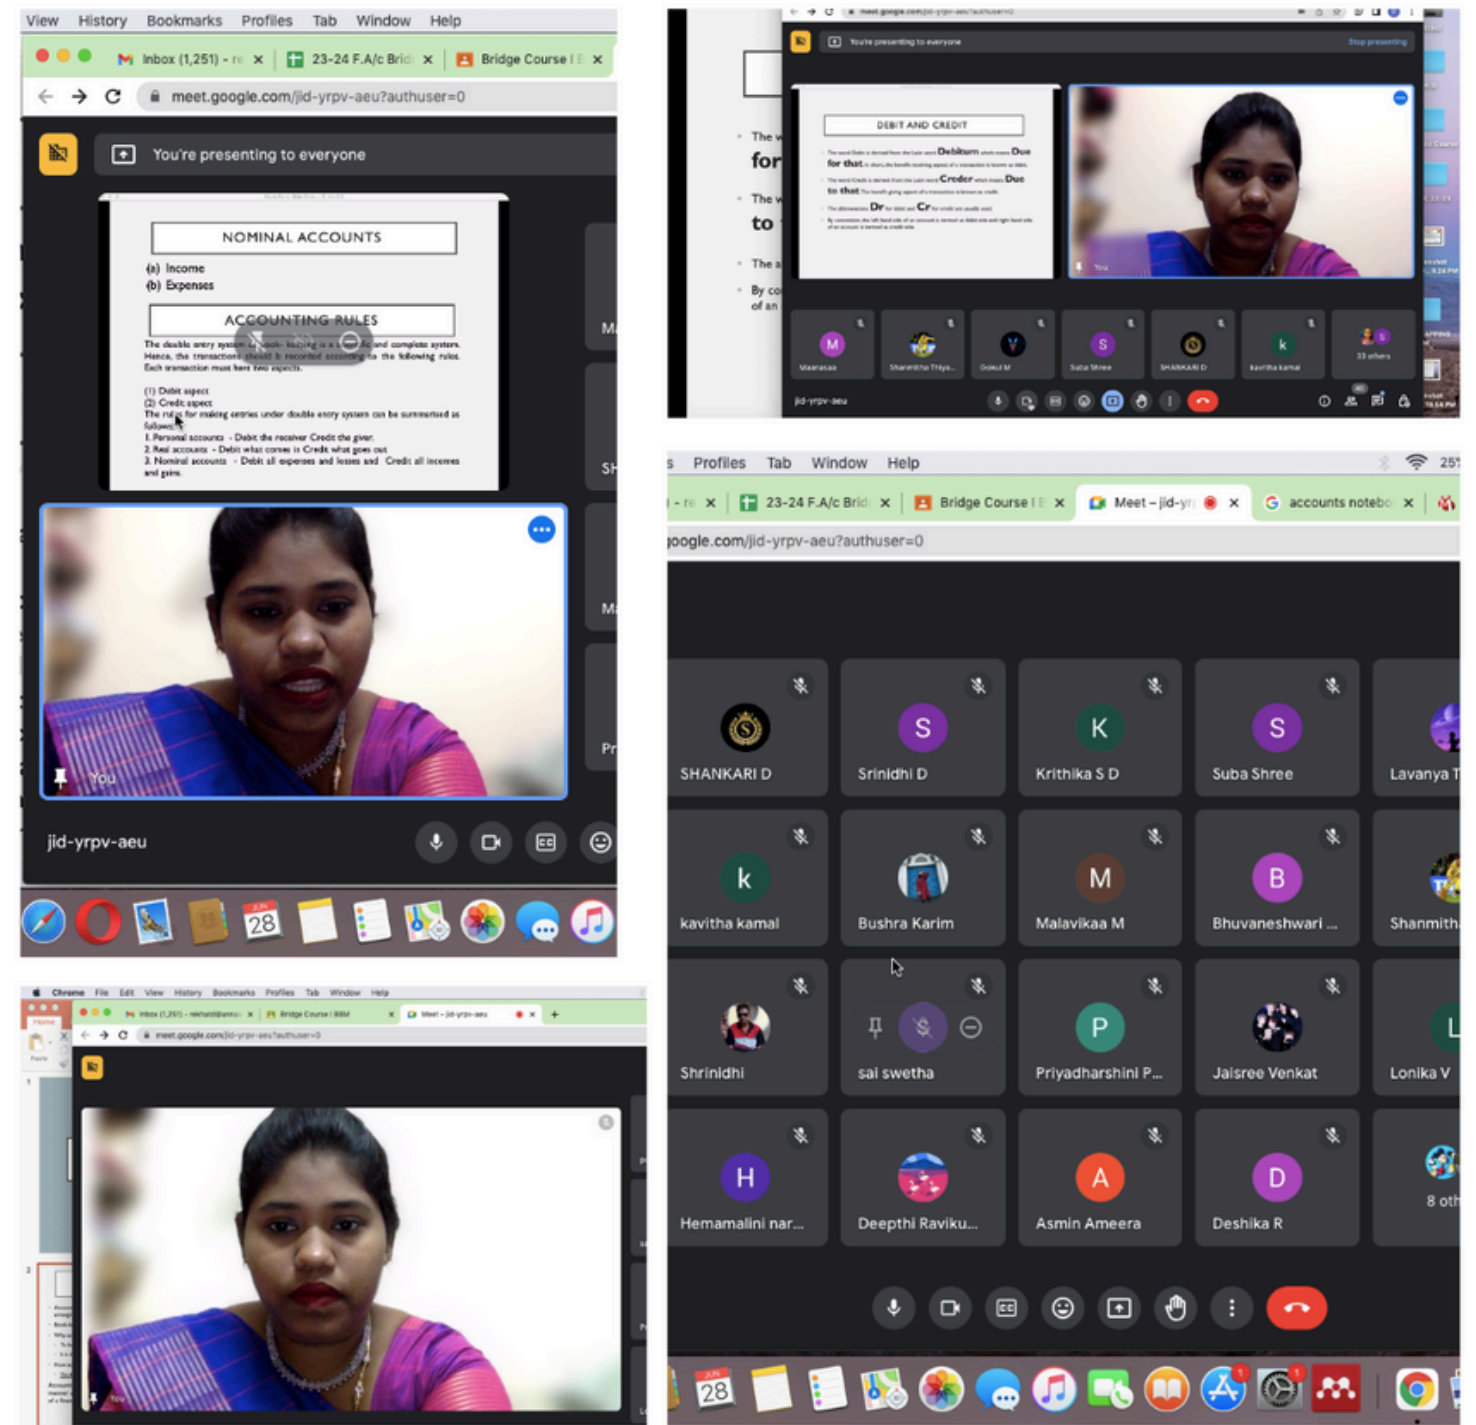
View History Bookmarks Profiles Tab Window Help

Inbox (1,251) - re ✕ 23-24 F.A/c Brid ✕ Bridge Course I ✕

meet.google.com/jid-yrpv-aeu?authuser=0

You're presenting to everyone

NOMINAL ACCOUNTS

(a) Income
(b) Expenses

ACCOUNTING RULES

The double entry system of book-keeping is a scientific and complete system. Hence, the transactions should be recorded according to the following rules. Each transaction must have two aspects.

(1) Debit aspect
(2) Credit aspect
The rules for making entries under double entry system can be summarised as follows:
1. Personal accounts - Debit the receiver Credit the giver.
2. Real accounts - Debit what comes in Credit what goes out
3. Nominal accounts - Debit all expenses and losses and Credit all incomes and gains.

You

jid-yrpv-aeu

28

You're presenting to everyone

DEBIT AND CREDIT

The word Debit is derived from the Latin word Debitum which means Due for that
The word Credit is derived from the Latin word Creder which means Due to that
The abbreviations Dr for debit and Cr for credit are usually used.

You

jid-yrpv-aeu

Profiles Tab Window Help

- re ✕ 23-24 F.A/c Brid ✕ Bridge Course I ✕ Meet – jid-yr ✕ accounts notebo ✕

google.com/jid-yrpv-aeu?authuser=0

SHANKARI D
Srinidhi D
Krithika S D
Suba Shree
Lavanya T
kavitha kamal
Bushra Karim
Malavikaa M
Bhuvaneshwari ...
Shanmith
Shrinidhi
sai swetha
Priyadharshini P...
Jaisree Venkat
Lonika V
Hemamalini nar...
Deepthi Raviku...
Asmin Ameera
Deshika R
8 oth

28

Chrome File Edit View History Bookmarks Profiles Tab Window Help

Inbox (1,251) ✕ Bridge Course I BBM ✕ Meet – jid-yrpv-aeu ✕

meet.google.com/jid-yrpv-aeu?authuser=0